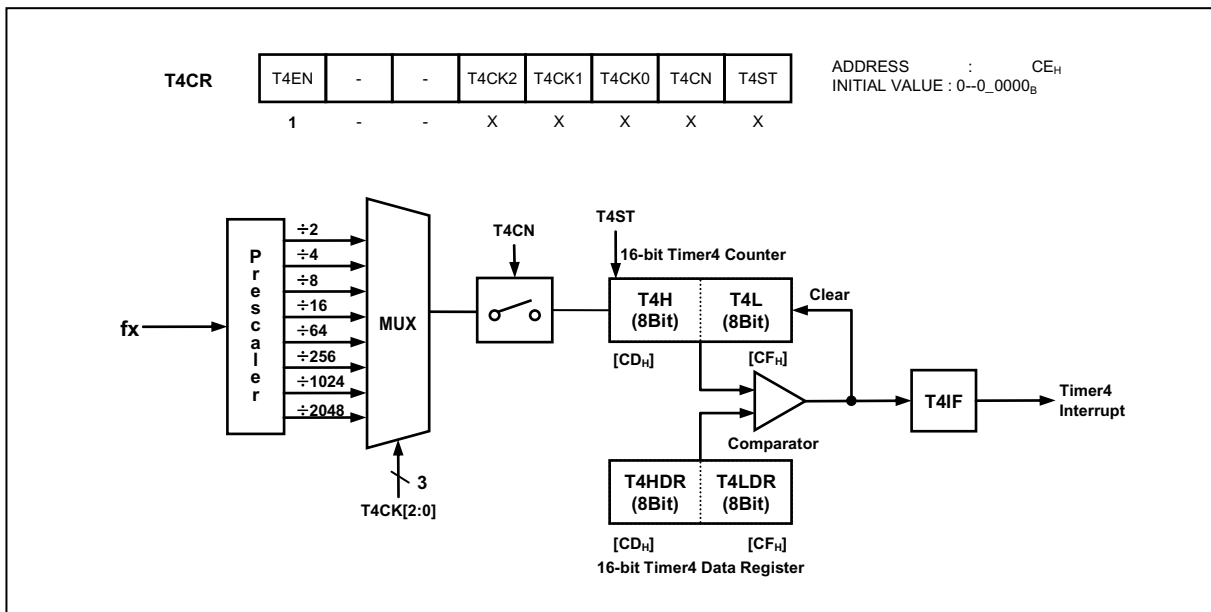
T4CR

| T4EN | - | - | T4CK2 | T4CK1 | T4CK0 | T4CN | T4ST |
|---|---|---|---|---|---|---|---|
| 1 | - | - | X | X | X | X | X |

ADDRESS : CE$_H$
INITIAL VALUE : 0--0_0000$_B$

fx

Prescaler

÷2
÷4
÷8
÷16
÷64
÷256
÷1024
÷2048

MUX

3
T4CK[2:0]

T4CN

T4ST

16-bit Timer4 Counter

T4H (8Bit)
T4L (8Bit)

Clear

[CD$_H$]
[CF$_H$]

Comparator

T4IF

Timer4 Interrupt

T4HDR (8Bit)
T4LDR (8Bit)

[CD$_H$]
[CF$_H$]

16-bit Timer4 Data Register